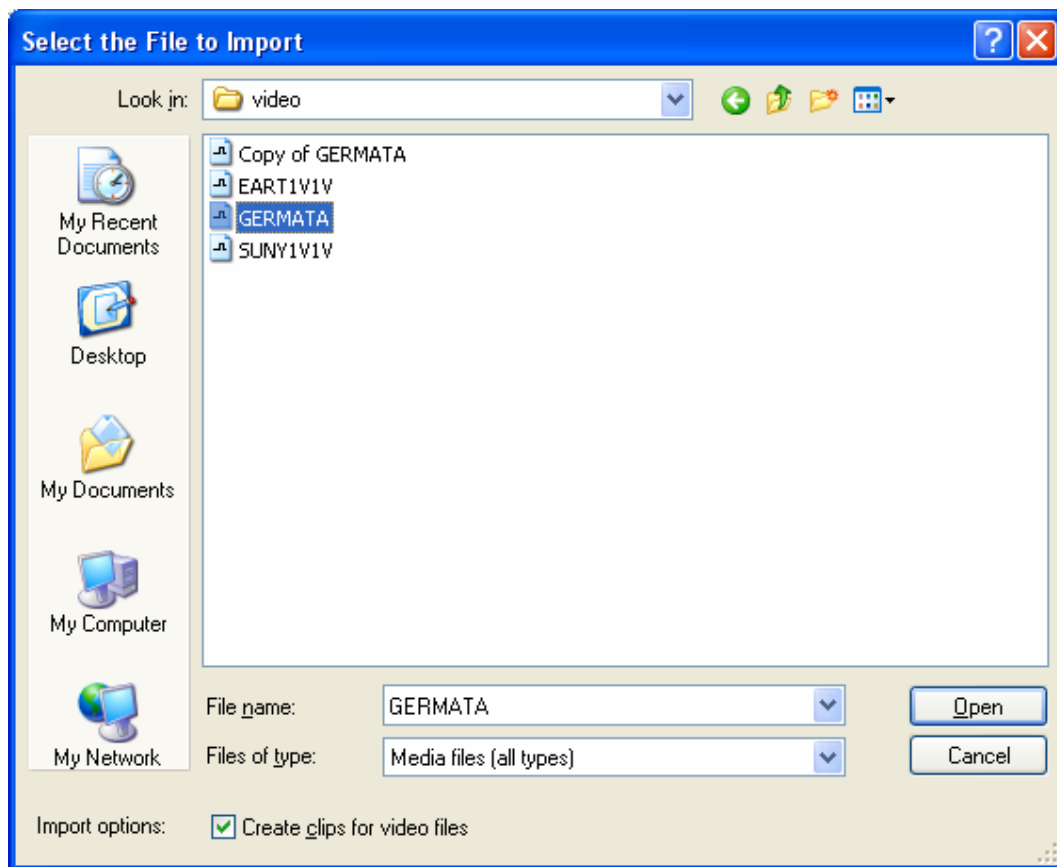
Select the File to Import

Look in: video

Copy of GERMATA
EART1V1V
GERMATA
SUNY1V1V

My Recent Documents

Desktop

My Documents

My Computer

My Network

File name: GERMATA

Files of type: Media files (all types)

Open

Cancel

Import options: Create clips for video files